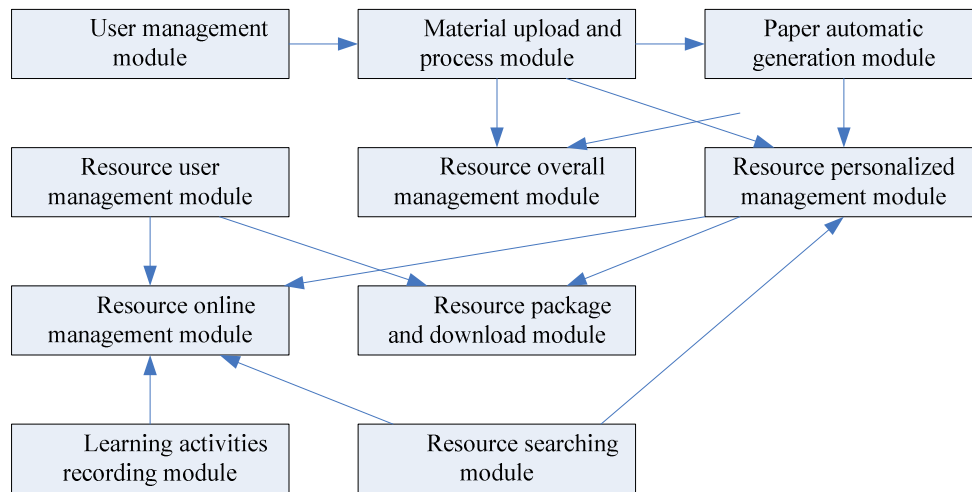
User management module

Material upload and process module

Paper automatic generation module

Resource user management module

Resource overall management module

Resource personalized management module

Resource online management module

Resource package and download module

Learning activities recording module

Resource searching module